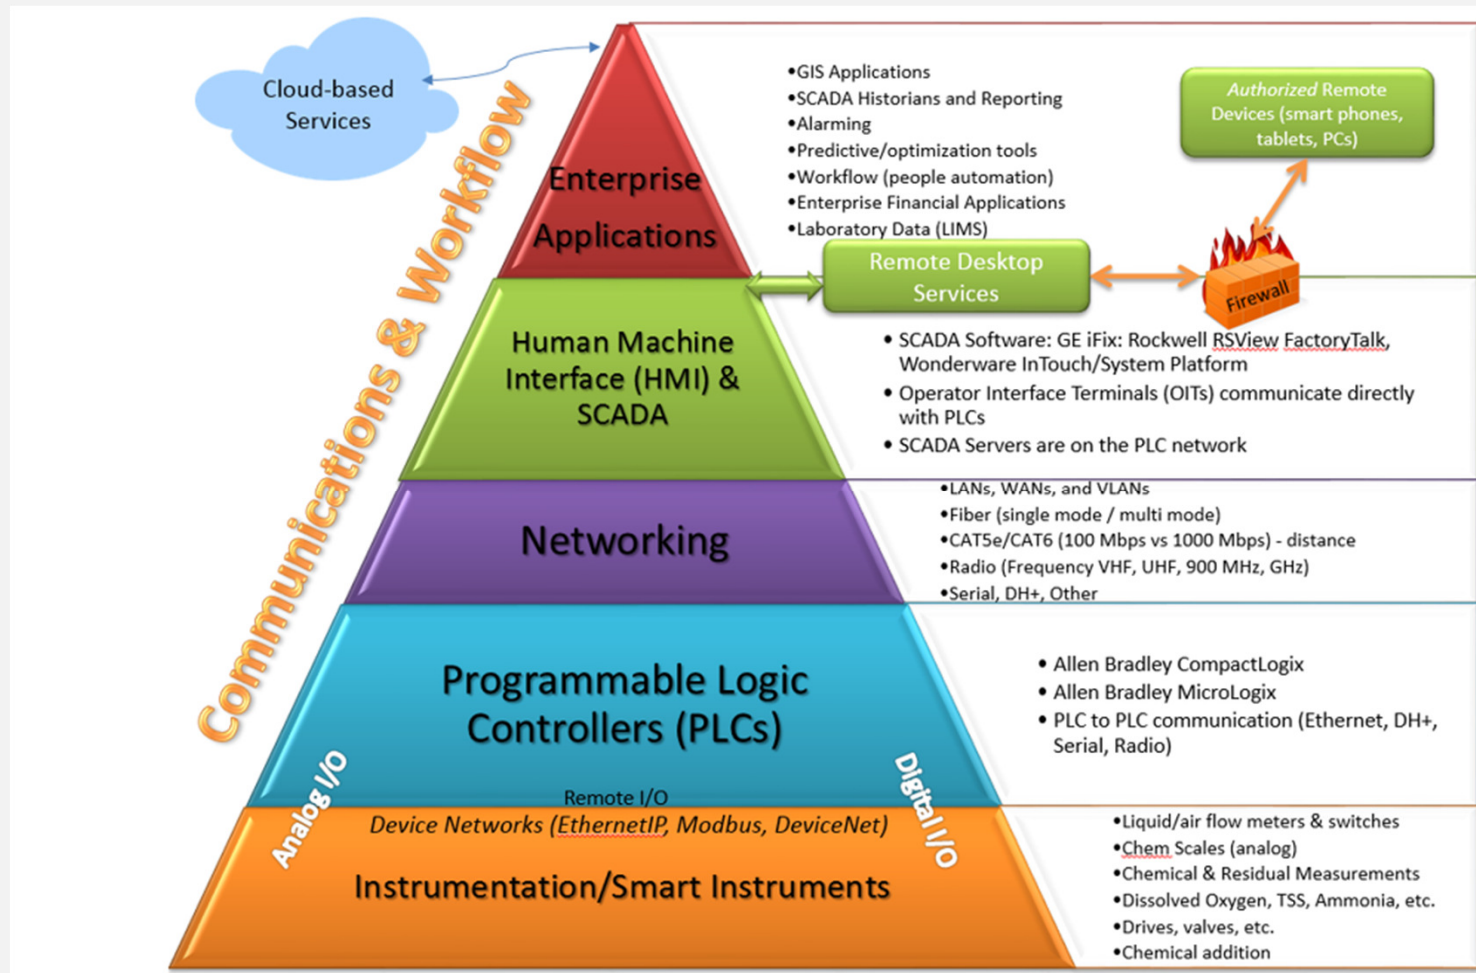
Cloud-based Services

Communications & Workflow

Enterprise Applications

•GIS Applications
•SCADA Historians and Reporting
•Alarming
•Predictive/optimization tools
•Workflow (people automation)
•Enterprise Financial Applications
•Laboratory Data (LIMS)

*Authorized* Remote Devices (smart phones, tablets, PCs)

Remote Desktop Services

Firewall

Human Machine Interface (HMI) & SCADA

• SCADA Software: GE iFix: Rockwell RSView FactoryTalk, Wonderware InTouch/System Platform
• Operator Interface Terminals (OITs) communicate directly with PLCs
• SCADA Servers are on the PLC network

Networking

•LANs, WANs, and VLANs
•Fiber (single mode / multi mode)
•CAT5e/CAT6 (100 Mbps vs 1000 Mbps) - distance
•Radio (Frequency VHF, UHF, 900 MHz, GHz)
•Serial, DH+, Other

Programmable Logic Controllers (PLCs)

• Allen Bradley CompactLogix
• Allen Bradley MicroLogix
• PLC to PLC communication (Ethernet, DH+, Serial, Radio)

Analog I/O

Remote I/O

Digital I/O

*Device Networks (EthernetIP, Modbus, DeviceNet)*

Instrumentation/Smart Instruments

•Liquid/air flow meters & switches
•Chem Scales (analog)
•Chemical & Residual Measurements
•Dissolved Oxygen, TSS, Ammonia, etc.
•Drives, valves, etc.
•Chemical addition